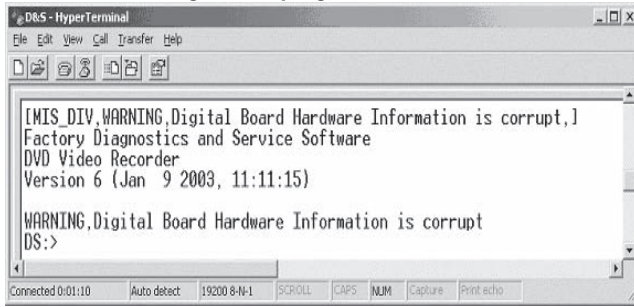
D&S - HyperTerminal

File Edit View Call Transfer Help

[MIS_DIV,WARNING,Digital Board Hardware Information is corrupt,]
Factory Diagnostics and Service Software
DVD Video Recorder
Version 6 (Jan 9 2003, 11:11:15)

WARNING,Digital Board Hardware Information is corrupt
DS:>

Connected 0:01:10 | Auto detect | 19200 8-N-1 | SCROLL | CAPS | NUM | Capture | Print echo